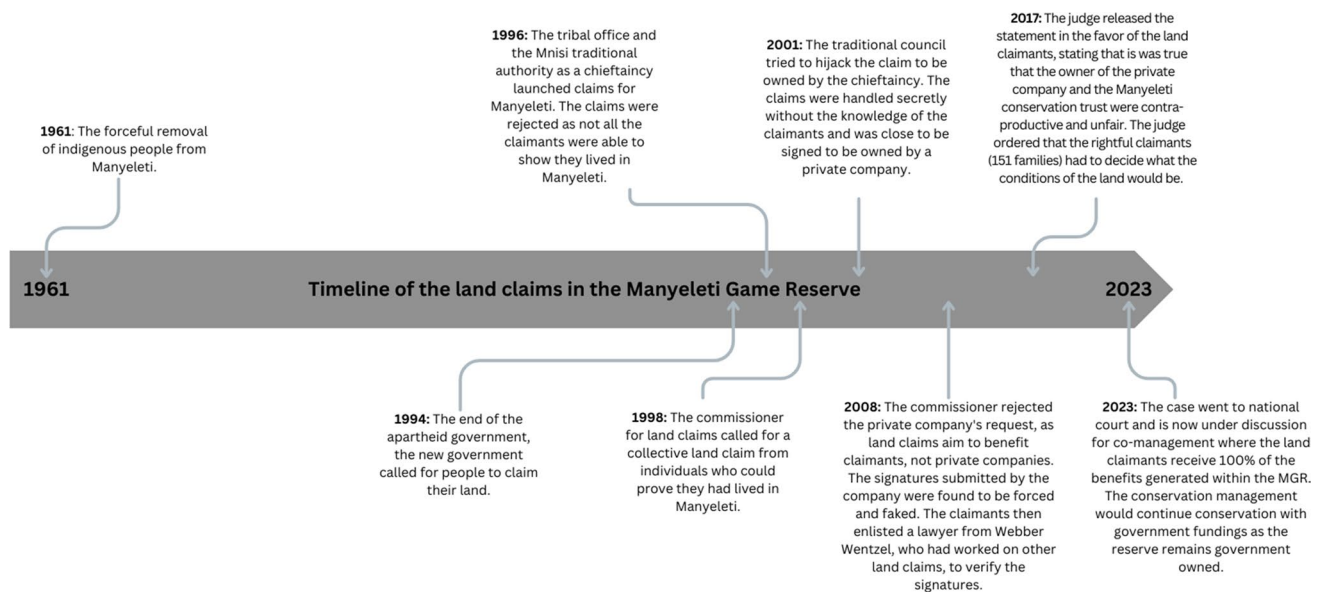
1961: The forceful removal of indigenous people from Manyeleti.

1996: The tribal office and the Mnisi traditional authority as a chieftaincy launched claims for Manyeleti. The claims were rejected as not all the claimants were able to show they lived in Manyeleti.

2001: The traditional council tried to hijack the claim to be owned by the chieftaincy. The claims were handled secretly without the knowledge of the claimants and was close to be signed to be owned by a private company.

2017: The judge released the statement in the favor of the land claimants, stating that is was true that the owner of the private company and the Manyeleti conservation trust were contra-productive and unfair. The judge ordered that the rightful claimants (151 families) had to decide what the conditions of the land would be.

1961 Timeline of the land claims in the Manyeleti Game Reserve 2023

1994: The end of the apartheid government, the new government called for people to claim their land.

1998: The commissioner for land claims called for a collective land claim from individuals who could prove they had lived in Manyeleti.

2008: The commissioner rejected the private company's request, as land claims aim to benefit claimants, not private companies. The signatures submitted by the company were found to be forced and faked. The claimants then enlisted a lawyer from Webber Wentzel, who had worked on other land claims, to verify the signatures.

2023: The case went to national court and is now under discussion for co-management where the land claimants receive 100% of the benefits generated within the MGR. The conservation management would continue conservation with government fundings as the reserve remains government owned.